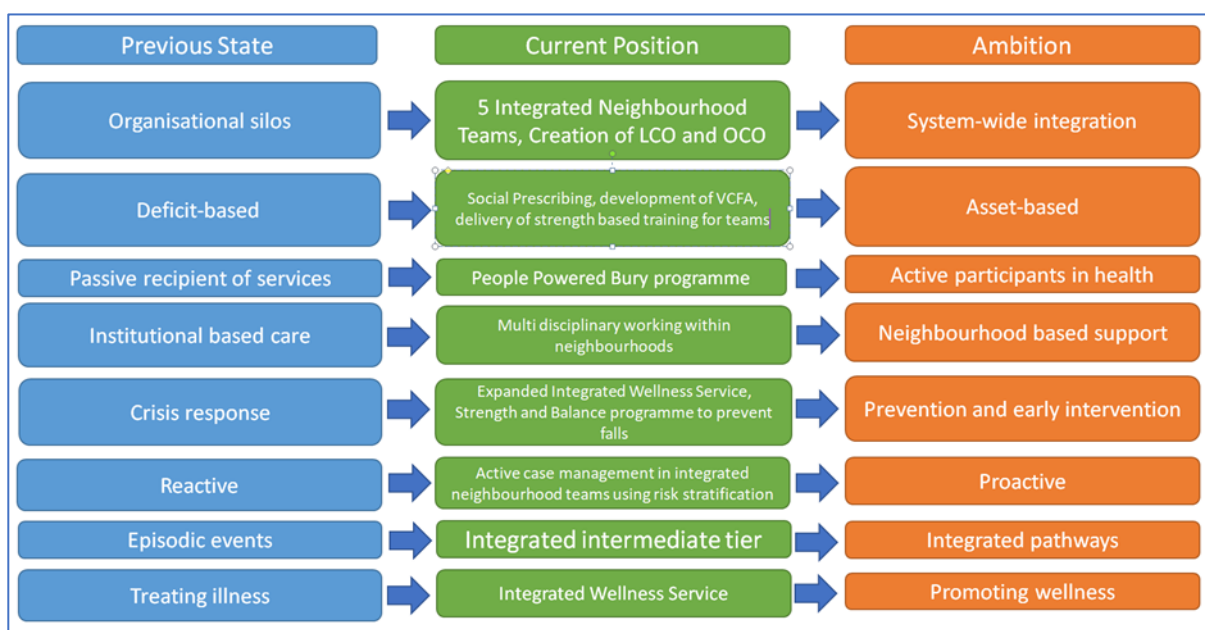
| Previous State | Current Position | Ambition |
|---|---|---|
| Organisational silos | 5 Integrated Neighbourhood Teams, Creation of LCO and OCO | System-wide integration |
| Deficit-based | Social Prescribing, development of VCFA, delivery of strength based training for teams | Asset-based |
| Passive recipient of services | People Powered Bury programme | Active participants in health |
| Institutional based care | Multi disciplinary working within neighbourhoods | Neighbourhood based support |
| Crisis response | Expanded Integrated Wellness Service, Strength and Balance programme to prevent falls | Prevention and early intervention |
| Reactive | Active case management in integrated neighbourhood teams using risk stratification | Proactive |
| Episodic events | Integrated intermediate tier | Integrated pathways |
| Treating illness | Integrated Wellness Service | Promoting wellness |